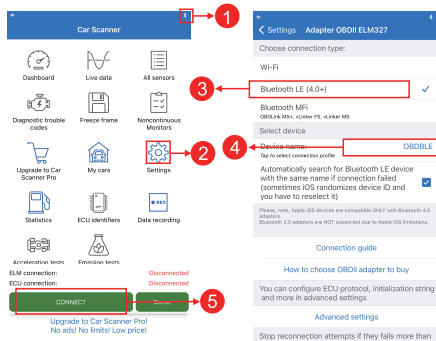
1

Car Scanner

Dashboard

Live data

All sensors

Diagnostic trouble codes

Freeze frame

Noncontinuous Monitors

Upgrade to Car Scanner Pro

My cars

Settings

2

Statistics

ECU identifiers

Data recording

Acceleration tests

Emission tests

ELM connection:

Disconnected

ECU connection:

Disconnected

CONNECT

Demo

5

Upgrade to Car Scanner Pro!
No ads! No limits! Low price!

< Settings Adapter OBDII ELM327

Choose connection type:

Wi-Fi

3

Bluetooth LE (4.0+)

Bluetooth MFi
OBDLink MX+, vLinker FS, vLinker MS

Select device

4

Device name:
Tap to select connection profile

OBDBLE

Automatically search for Bluetooth LE device with the same name if connection failed (sometimes iOS randomizes device ID and you have to reselect it)

Please, note, Apple iOS devices are compatible ONLY with Bluetooth 4.0 adapters.
Bluetooth 2.0 adapters are NOT supported due to Apple iOS limitations.

Connection guide

How to choose OBDII adapter to buy

You can configure ECU protocol, initialization string and more in advanced settings

Advanced settings

Stop reconnection attempts if they fails more than